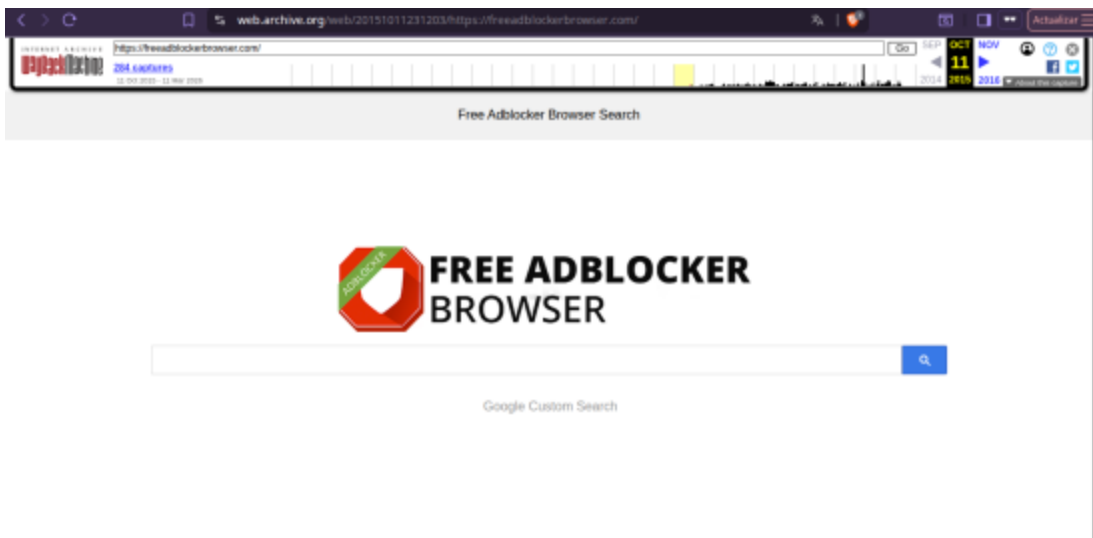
web.archive.org/web/20151011231203/https://freeadblockerbrowser.com/

Actualizar

INTERNET ARCHIVE
WaybackMachine

https://freeadblockerbrowser.com/

Go

284 captures
11 Oct 2015 - 11 Mar 2019

SEP OCT NOV
11
2014 2015 2016

About this capture

Free Adblocker Browser Search

ADBLOCKER

FREE ADBLOCKER
BROWSER

Google Custom Search